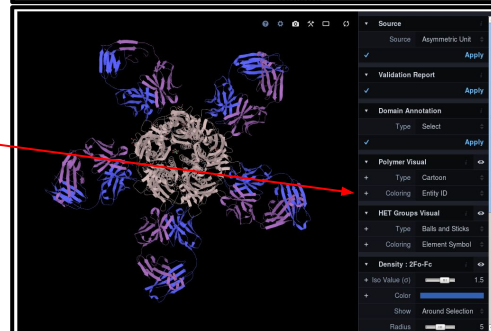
Source

Source Asymmetric Unit

Apply

Validation Report

Apply

Domain Annotation

Type Select

Apply

Polymer Visual

Type Cartoon

Coloring Entity ID

HET Groups Visual

Type Balls and Sticks

Coloring Element Symbol

Density : 2Fo-Fc

Iso Value (σ) 1.5

Color

Show Around Selection

Radius 5